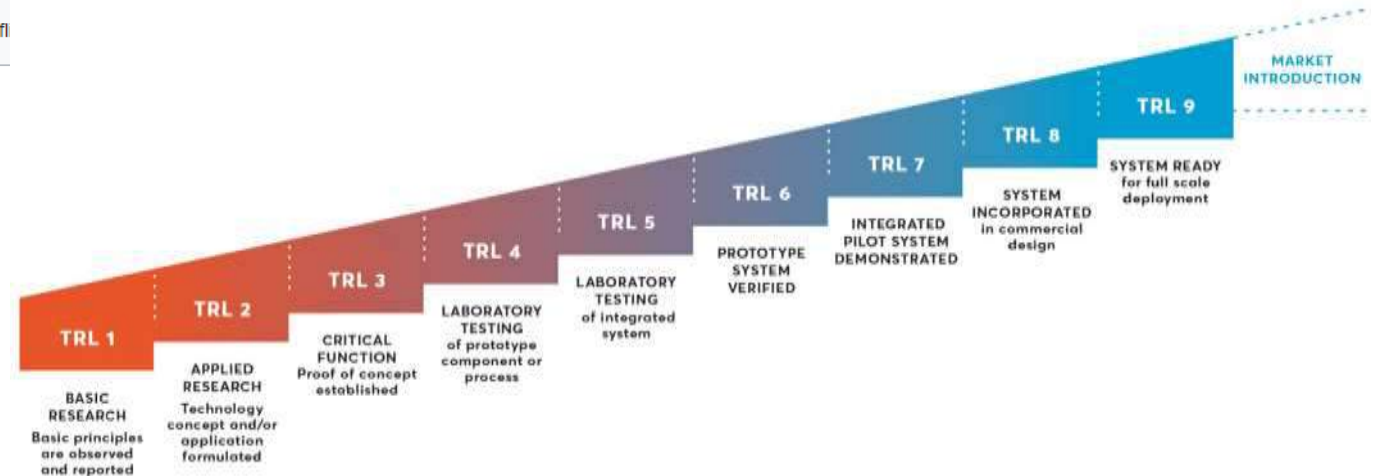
fl

MARKET INTRODUCTION

TRL 1
BASIC RESEARCH
Basic principles are observed and reported

TRL 2
APPLIED RESEARCH
Technology concept and/or application formulated

TRL 3
CRITICAL FUNCTION
Proof of concept established

TRL 4
LABORATORY TESTING
of prototype component or process

TRL 5
LABORATORY TESTING
of integrated system

TRL 6
PROTOTYPE SYSTEM VERIFIED

TRL 7
INTEGRATED PILOT SYSTEM DEMONSTRATED

TRL 8
SYSTEM INCORPORATED
in commercial design

TRL 9
SYSTEM READY
for full scale deployment